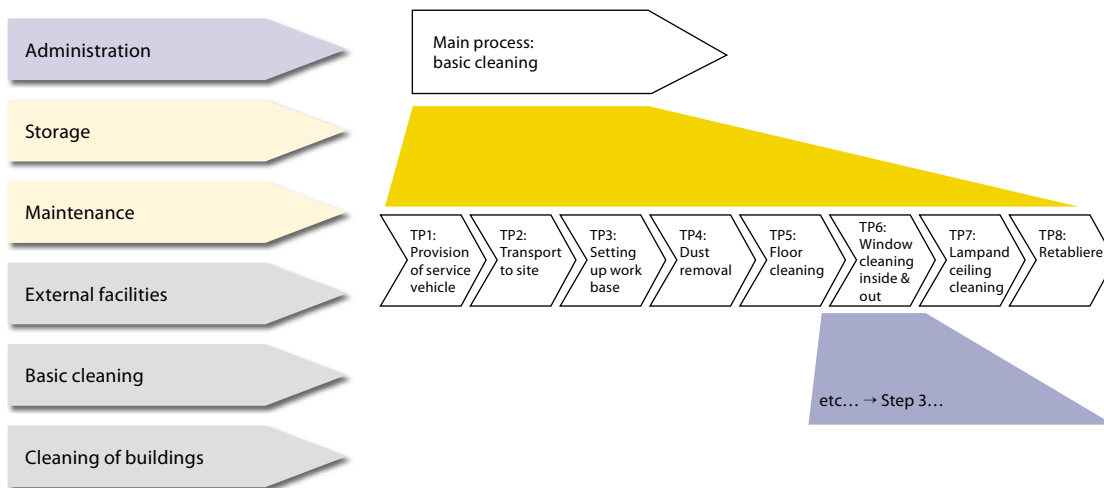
Administration

Storage

Maintenance

External facilities

Basic cleaning

Cleaning of buildings

Main process: basic cleaning

TP1: Provision of service vehicle

TP2: Transport to site

TP3: Setting up work base

TP4: Dust removal

TP5: Floor cleaning

TP6: Window cleaning inside & out

TP7: Lampand ceiling cleaning

TP8: Retabliere

etc… → Step 3…